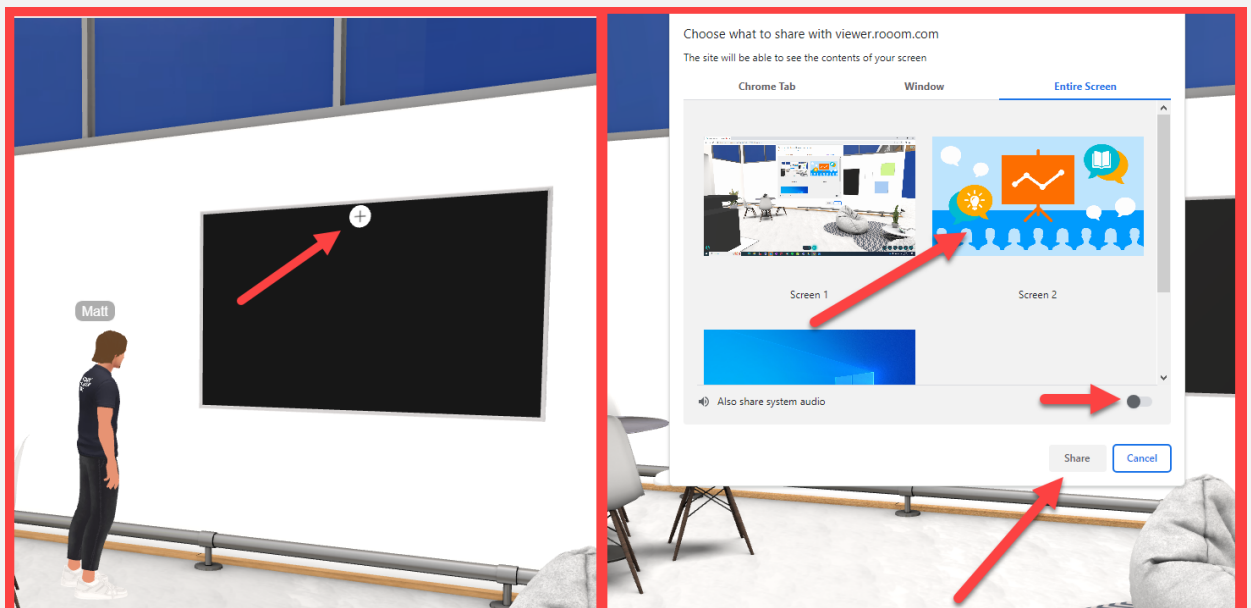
Matt

Choose what to share with viewer.rooom.com

The site will be able to see the contents of your screen

Chrome Tab

Window

Entire Screen

Screen 1

Screen 2

Also share system audio

Share

Cancel